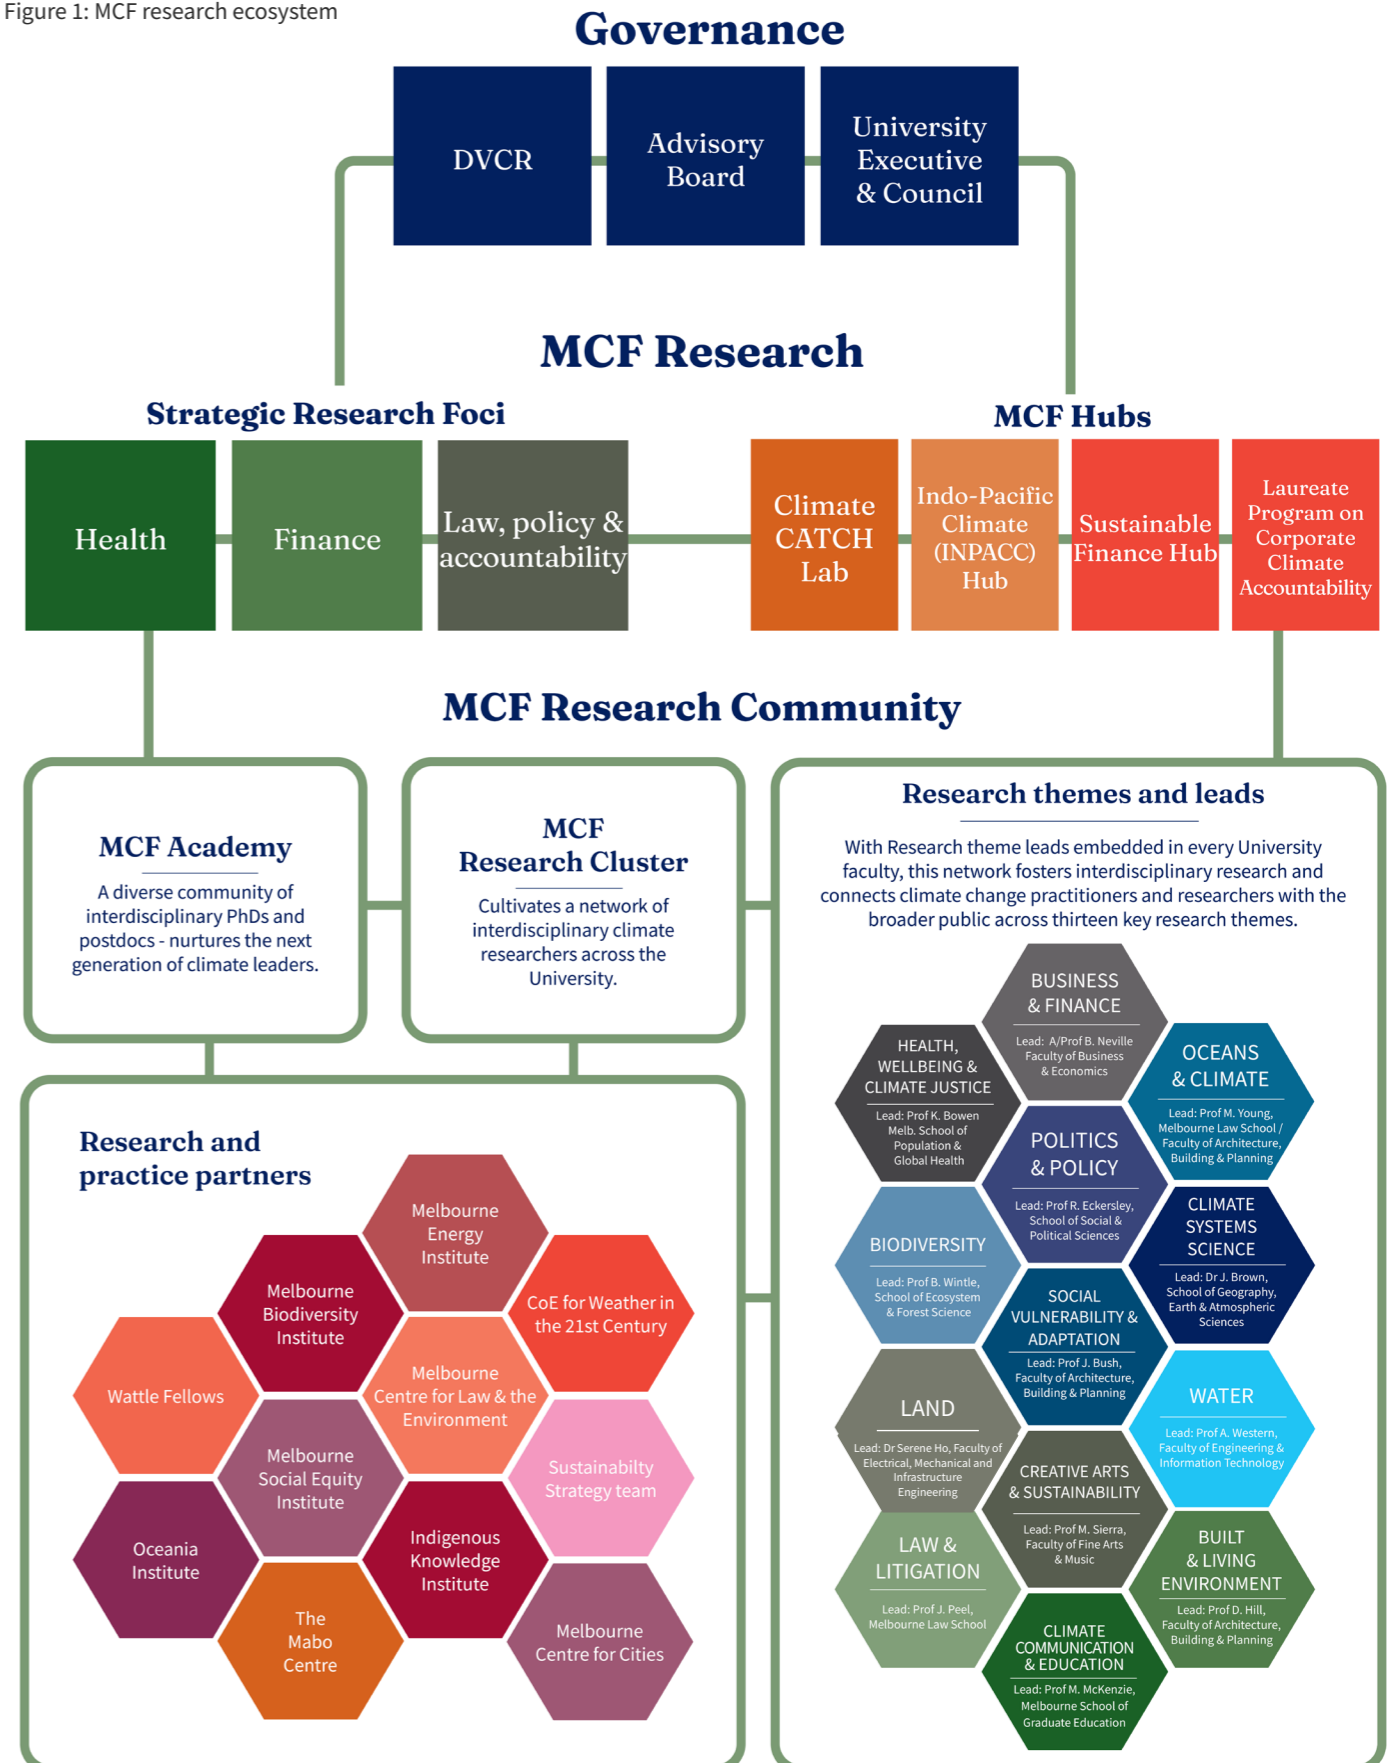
Figure 1: MCF research ecosystem

Governance

DVCR

Advisory Board

University Executive & Council

MCF Research

Strategic Research Foci

MCF Hubs

Health

Finance

Law, policy & accountability

Climate CATCH Lab

Indo-Pacific Climate (INPACC) Hub

Sustainable Finance Hub

Laureate Program on Corporate Climate Accountability

MCF Research Community

MCF Academy

A diverse community of interdisciplinary PhDs and postdocs - nurtures the next generation of climate leaders.

MCF Research Cluster

Cultivates a network of interdisciplinary climate researchers across the University.

Research themes and leads

With Research theme leads embedded in every University faculty, this network fosters interdisciplinary research and connects climate change practitioners and researchers with the broader public across thirteen key research themes.

BUSINESS & FINANCE
Lead: A/Prof B. Neville Faculty of Business & Economics

HEALTH, WELLBEING & CLIMATE JUSTICE
Lead: Prof K. Bowen Melb. School of Population & Global Health

OCEANS & CLIMATE
Lead: Prof M. Young, Melbourne Law School / Faculty of Architecture, Building & Planning

POLITICS & POLICY
Lead: Prof R. Eckersley, School of Social & Political Sciences

BIODIVERSITY
Lead: Prof B. Wintle, School of Ecosystem & Forest Science

CLIMATE SYSTEMS SCIENCE
Lead: Dr J. Brown, School of Geography, Earth & Atmospheric Sciences

SOCIAL VULNERABILITY & ADAPTATION
Lead: Prof J. Bush, Faculty of Architecture, Building & Planning

LAND
Lead: Dr Serene Ho, Faculty of Electrical, Mechanical and Infrastructure Engineering

WATER
Lead: Prof A. Western, Faculty of Engineering & Information Technology

CREATIVE ARTS & SUSTAINABILITY
Lead: Prof M. Sierra, Faculty of Fine Arts & Music

LAW & LITIGATION
Lead: Prof J. Peel, Melbourne Law School

BUILT & LIVING ENVIRONMENT
Lead: Prof D. Hill, Faculty of Architecture, Building & Planning

CLIMATE COMMUNICATION & EDUCATION
Lead: Prof M. McKenzie, Melbourne School of Graduate Education

Research and practice partners

Melbourne Energy Institute

Melbourne Biodiversity Institute

CoE for Weather in the 21st Century

Wattle Fellows

Melbourne Centre for Law & the Environment

Melbourne Social Equity Institute

Sustainabilty Strategy team

Oceania Institute

Indigenous Knowledge Institute

The Mabo Centre

Melbourne Centre for Cities